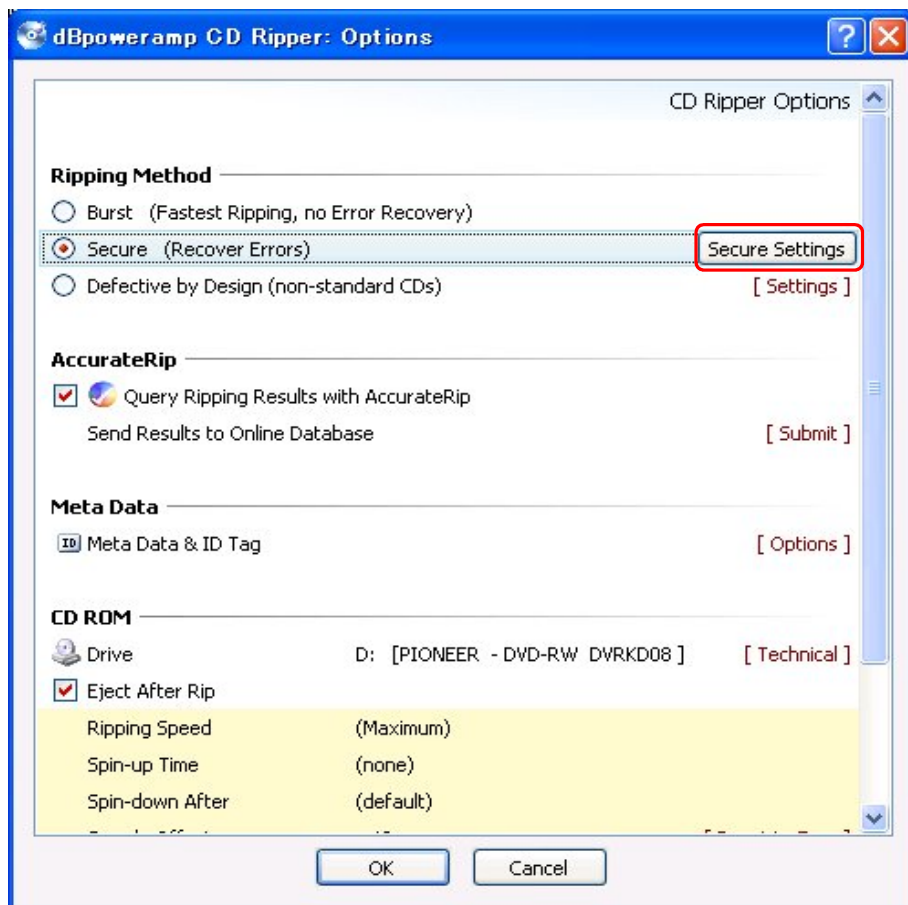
dBpoweramp CD Ripper: Options

CD Ripper Options

Ripping Method

Burst (Fastest Ripping, no Error Recovery)

Secure (Recover Errors) Secure Settings

Defective by Design (non-standard CDs) [ Settings ]

AccurateRip

Query Ripping Results with AccurateRip

Send Results to Online Database [ Submit ]

Meta Data

ID Meta Data & ID Tag [ Options ]

CD ROM

Drive D: [PIONEER - DVD-RW DVRKD08 ] [ Technical ]

Eject After Rip

| Ripping Speed | (Maximum) |
|---|---|
| Spin-up Time | (none) |
| Spin-down After | (default) |

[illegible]

OK Cancel